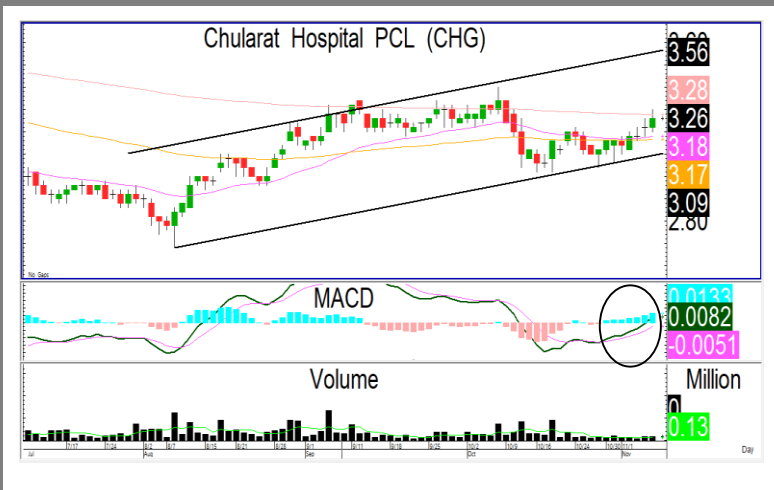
Chularat Hospital PCL (CHG)

3.60
3.56
3.28
3.26
3.18
3.17
3.09
2.80

No Gaps

MACD

0.0133
0.0082
-0.0051

Volume

Million

0
0.13

Jul
7/17
7/24
8/2
Aug
8/7
8/15
8/21
8/28
9/1
Sep
9/11
9/18
9/25
10/2
Oct
10/9
10/16
10/24
10/30
11/1
Nov

Day